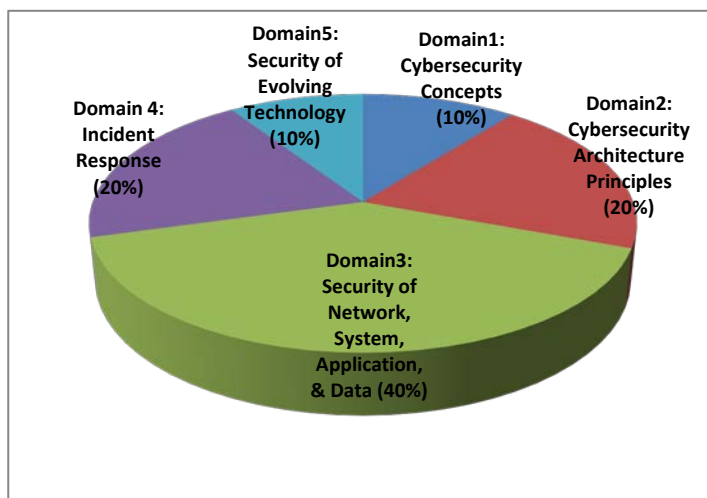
Domain5: Security of Evolving Technology (10%)

Domain1: Cybersecurity Concepts (10%)

Domain 4: Incident Response (20%)

Domain2: Cybersecurity Architecture Principles (20%)

Domain3: Security of Network, System, Application, & Data (40%)